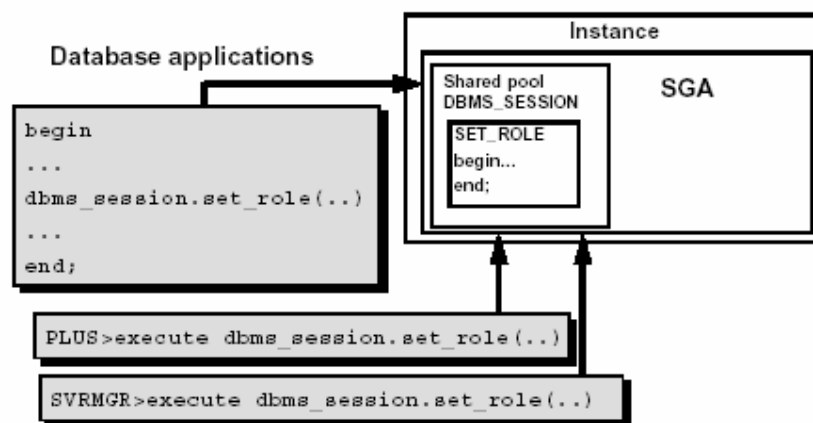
Database applications

begin
...
dbms_session.set_role(..)
...
end;

Instance

Shared pool
DBMS_SESSION

SET_ROLE
begin...
end;

SGA

PLUS>execute dbms_session.set_role(..)

SVRMGR>execute dbms_session.set_role(..)